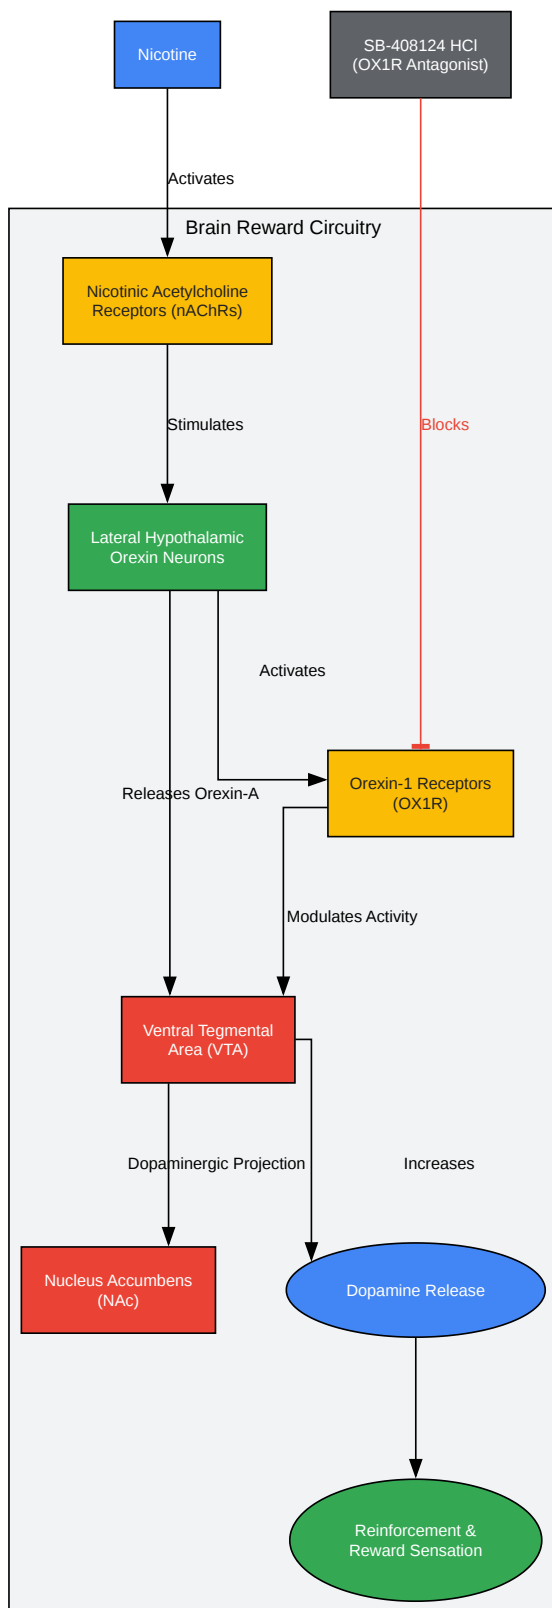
Nicotine

SB-408124 HCl
(OX1R Antagonist)

Activates

Brain Reward Circuitry

Nicotinic Acetylcholine Receptors (nAChRs)

Blocks

Stimulates

Lateral Hypothalamic Orexin Neurons

Activates

Releases Orexin-A

Orexin-1 Receptors (OX1R)

Modulates Activity

Ventral Tegmental Area (VTA)

Dopaminergic Projection

Increases

Nucleus Accumbens (NAc)

Dopamine Release

Reinforcement & Reward Sensation